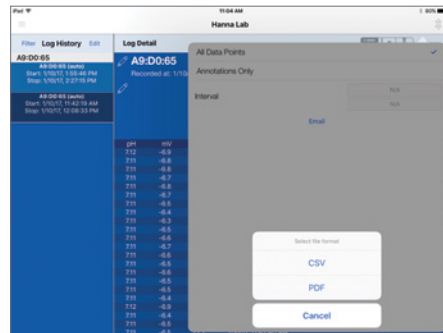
iPad
11:04 AM
80%
Hanna Lab

Filter Log History Edit
A9:D0:65
A9:D0:65 (auto)
Start: 1/10/17, 1:55:46 PM
Stop: 1/10/17, 2:27:15 PM
A9:D0:65 (auto)
Start: 1/10/17, 11:42:19 AM
Stop: 1/10/17, 12:08:33 PM

Log Detail
A9:D0:65
Recorded at: 1/10/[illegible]

All Data Points
Annotations Only
Interval
N/A
N/A
Email

| pH | mV |
|---|---|
| 7.12 | -6.9 |
| 7.12 | -6.8 |
| 7.11 | -6.8 |
| 7.11 | -6.7 |
| 7.11 | -6.8 |
| 7.11 | -6.8 |
| 7.11 | -6.7 |
| 7.11 | -6.5 |
| 7.11 | -6.4 |
| 7.11 | -6.3 |
| 7.11 | -6.5 |
| 7.11 | -6.6 |
| 7.11 | -6.7 |
| 7.11 | -6.6 |
| 7.11 | -6.6 |
| 7.11 | -6.5 |
| 7.11 | -6.5 |
| 7.11 | -6.4 |
| 7.12 | -6.9 |
| 7.11 | -6.5 |
| 7.11 | -6.5 |

Select file format
CSV
PDF
Cancel